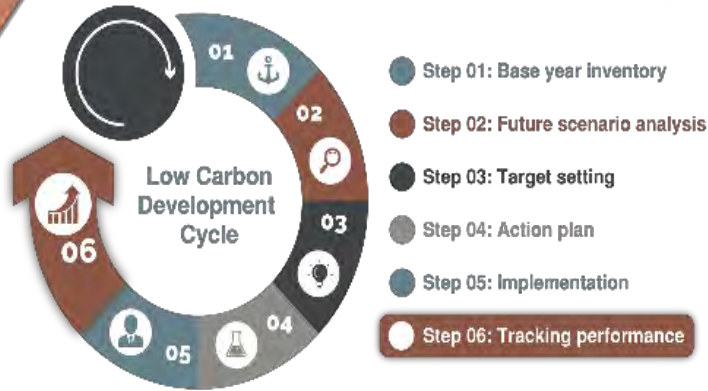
01

02

Low Carbon Development Cycle

03

06

04

05

Step 01: Base year inventory

Step 02: Future scenario analysis

Step 03: Target setting

Step 04: Action plan

Step 05: Implementation

Step 06: Tracking performance